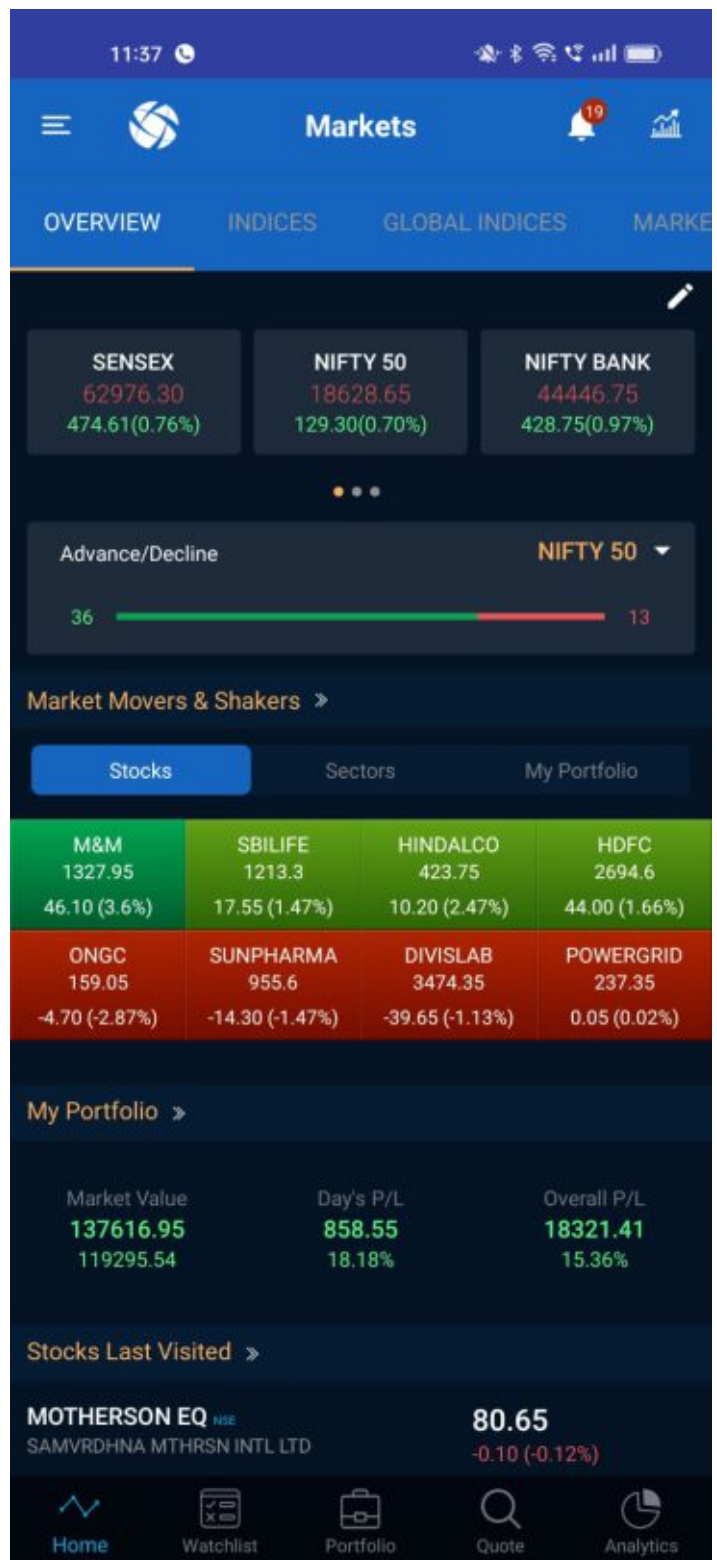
11:37

19

Markets

OVERVIEW INDICES GLOBAL INDICES MARKE

| SENSEX | NIFTY 50 | NIFTY BANK |
|---|---|---|
| 62976.30 | 18628.65 | 44446.75 |
| 474.61(0.76%) | 129.30(0.70%) | 428.75(0.97%) |

Advance/Decline NIFTY 50

36 13

Market Movers & Shakers »

Stocks Sectors My Portfolio

| M&M | SBILIFE | HINDALCO | HDFC |
|---|---|---|---|
| 1327.95 | 1213.3 | 423.75 | 2694.6 |
| 46.10 (3.6%) | 17.55 (1.47%) | 10.20 (2.47%) | 44.00 (1.66%) |
| ONGC | SUNPHARMA | DIVISLAB | POWERGRID |
| 159.05 | 955.6 | 3474.35 | 237.35 |
| -4.70 (-2.87%) | -14.30 (-1.47%) | -39.65 (-1.13%) | 0.05 (0.02%) |

My Portfolio »

| Market Value | Day's P/L | Overall P/L |
|---|---|---|
| 137616.95 | 858.55 | 18321.41 |
| 119295.54 | 18.18% | 15.36% |

Stocks Last Visited »

MOTHERSON EQ NSE
SAMVRDHNA MTHRSN INTL LTD
80.65
-0.10 (-0.12%)

Home Watchlist Portfolio Quote Analytics